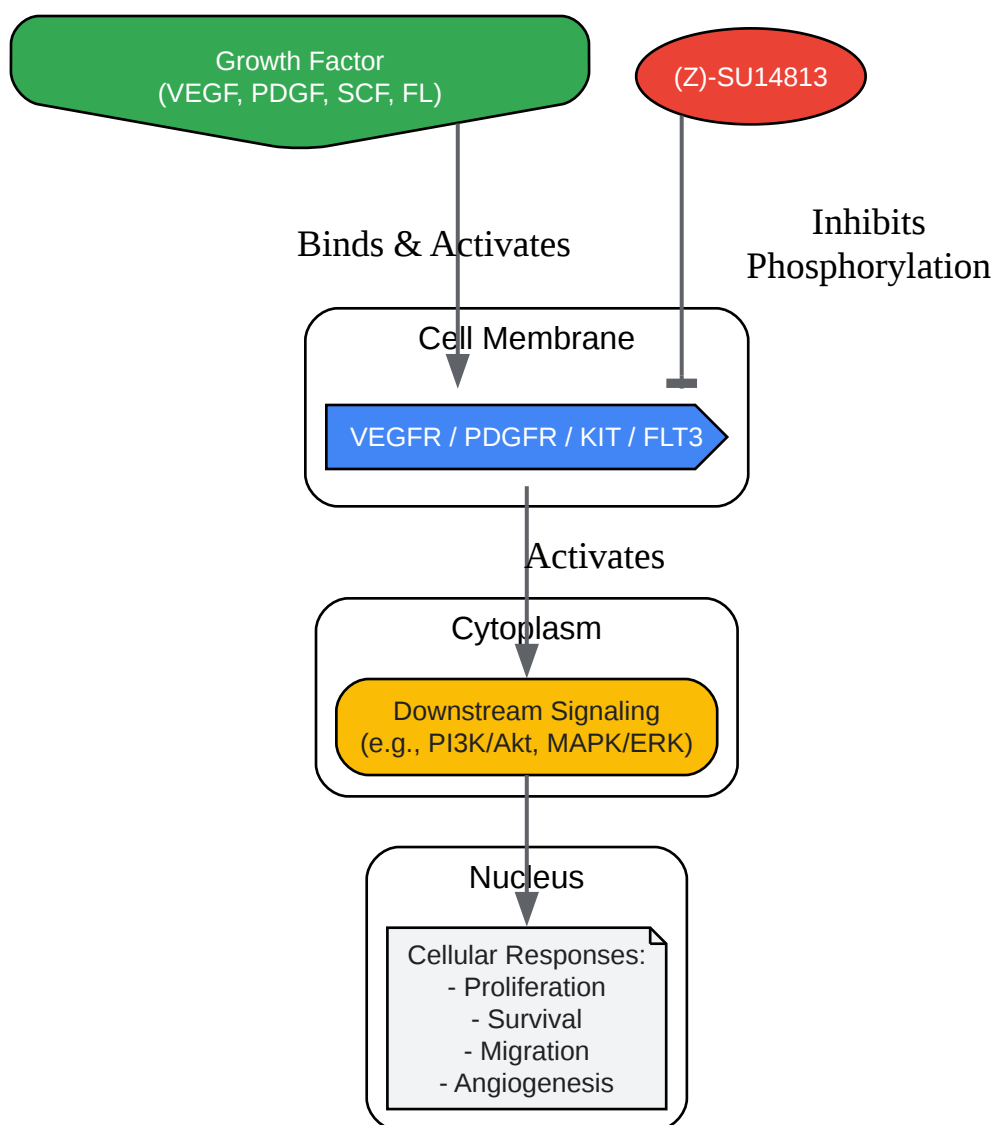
Growth Factor
(VEGF, PDGF, SCF, FL)

(Z)-SU14813

Binds & Activates

Inhibits
Phosphorylation

Cell Membrane

VEGFR / PDGFR / KIT / FLT3

Activates

Cytoplasm

Downstream Signaling
(e.g., PI3K/Akt, MAPK/ERK)

Nucleus

Cellular Responses:
- Proliferation
- Survival
- Migration
- Angiogenesis